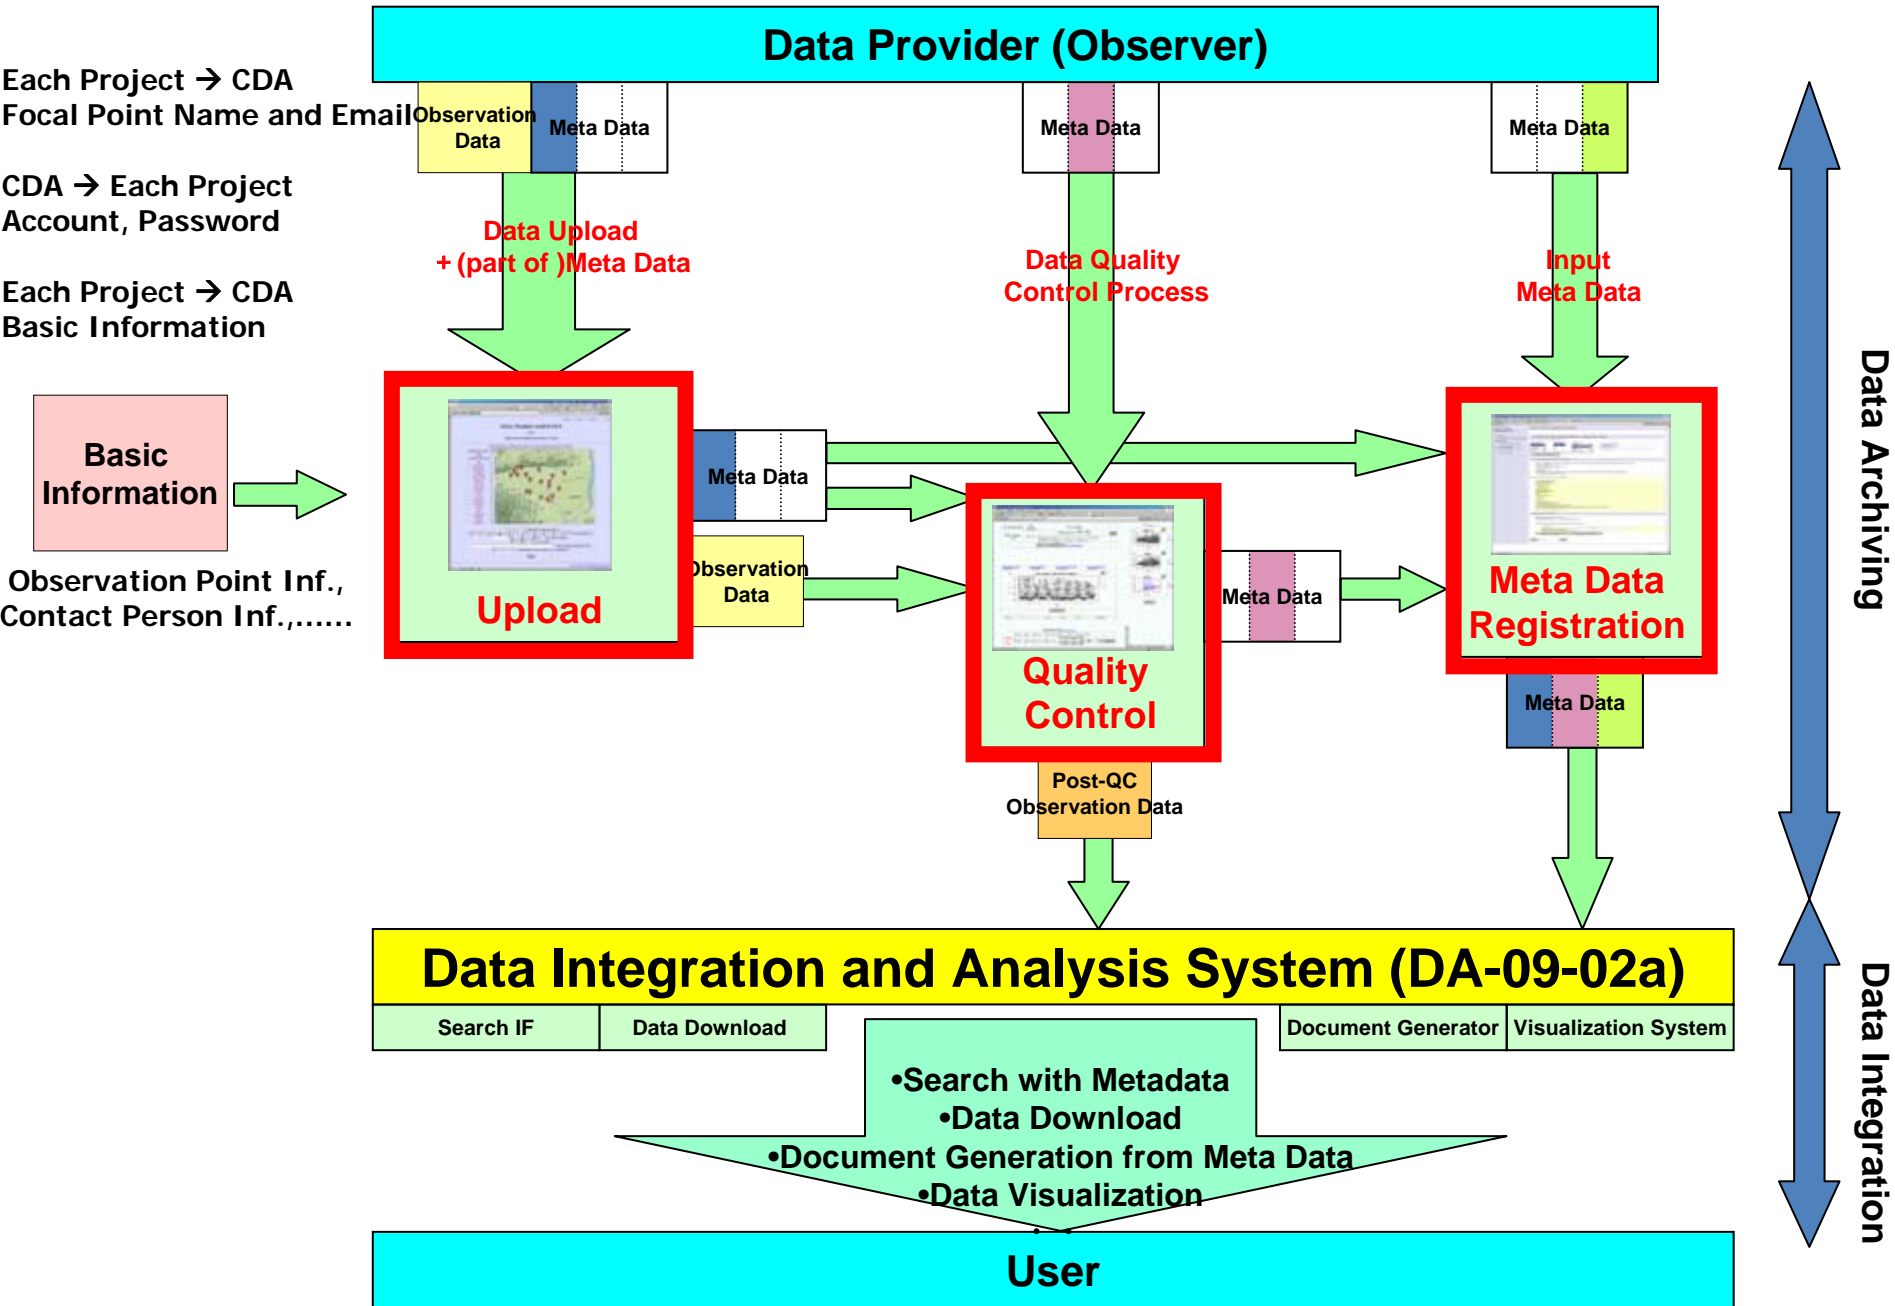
Data Provider (Observer)

Each Project → CDA
Focal Point Name and Email

CDA → Each Project
Account, Password

Each Project → CDA
Basic Information

Observation Data

Meta Data

Meta Data

Meta Data

Data Upload
+ (part of )Meta Data

Data Quality
Control Process

Input
Meta Data

Basic Information

Observation Point Inf.,
Contact Person Inf.,......

Upload

Meta Data

Observation Data

Quality Control

Meta Data

Meta Data Registration

Meta Data

Post-QC
Observation Data

Data Archiving

Data Integration and Analysis System (DA-09-02a)

Search IF

Data Download

Document Generator

Visualization System

•Search with Metadata
•Data Download
•Document Generation from Meta Data
•Data Visualization

Data Integration

User